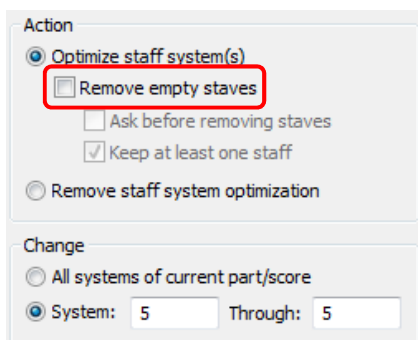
Action

Optimize staff system(s)

Remove empty staves

Ask before removing staves

Keep at least one staff

Remove staff system optimization

Change

All systems of current part/score

System: 5 Through: 5